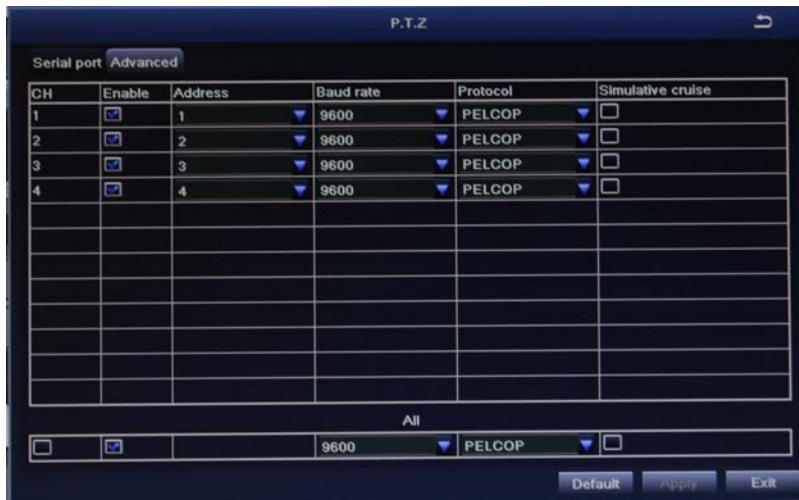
P.T.Z

Serial port Advanced

| CH | Enable | Address | Baud rate | Protocol | Simulative cruise |
|---|---|---|---|---|---|
| 1 | | 1 | 9600 | PELCOP | |
| 2 | | 2 | 9600 | PELCOP | |
| 3 | | 3 | 9600 | PELCOP | |
| 4 | | 4 | 9600 | PELCOP | |

All

| | | | 9600 | PELCOP | |
|---|---|---|---|---|---|

Default Apply Exit